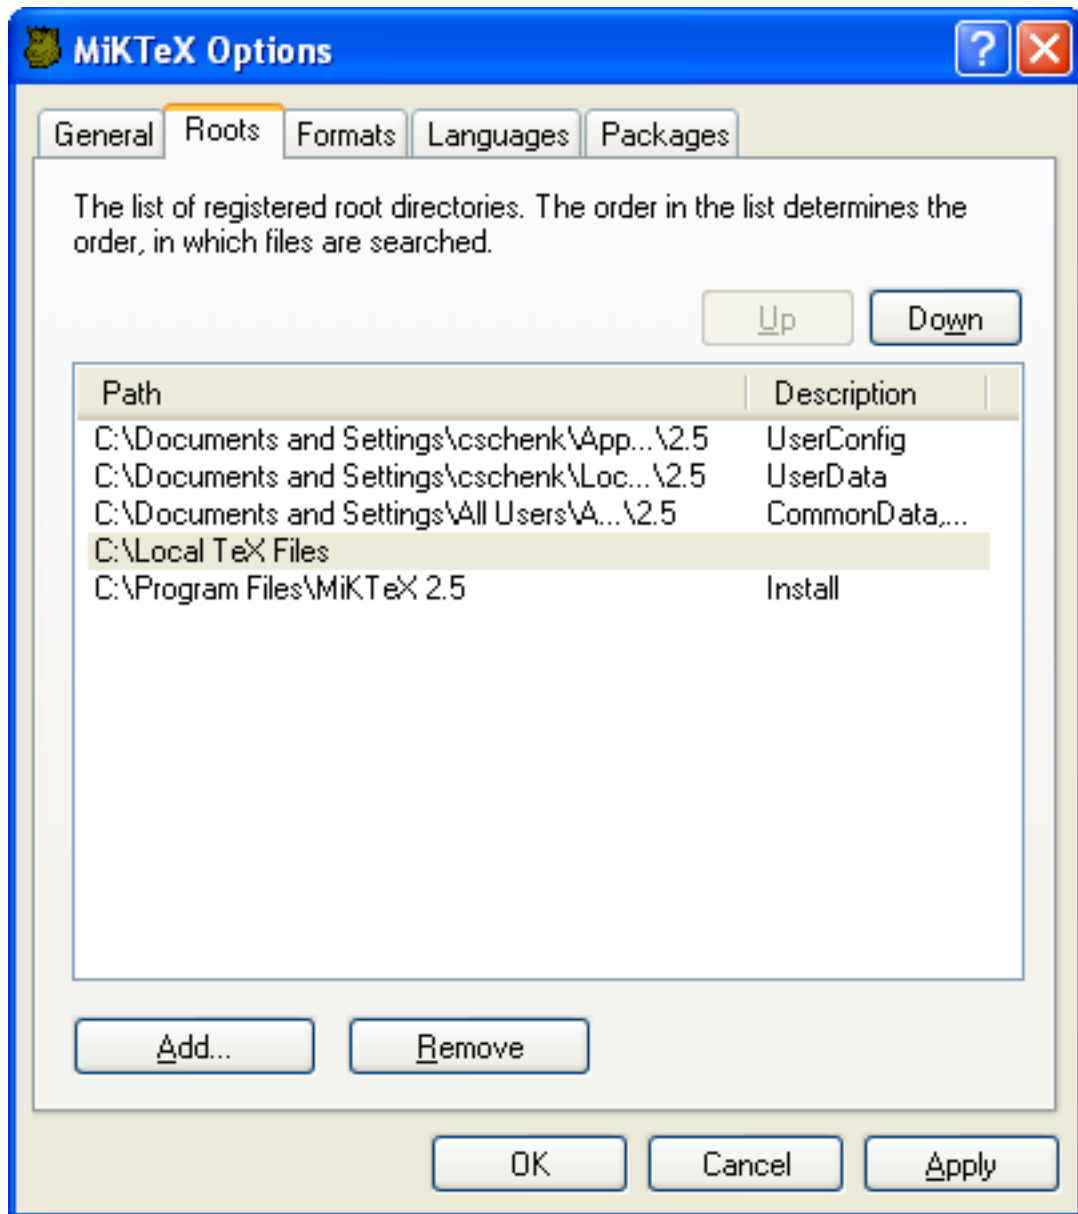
MiKTeX Options

?

General | Roots | Formats | Languages | Packages

The list of registered root directories. The order in the list determines the order, in which files are searched.

Up | Down

| Path | Description |
|---|---|
| C:\Documents and Settings\cschenk\App...\2.5 | UserConfig |
| C:\Documents and Settings\cschenk\Loc...\2.5 | UserData |
| C:\Documents and Settings\All Users\A...\2.5 | CommonData,... |
| C:\Local TeX Files | |
| C:\Program Files\MiKTeX 2.5 | Install |

Add... | Remove

OK | Cancel | Apply